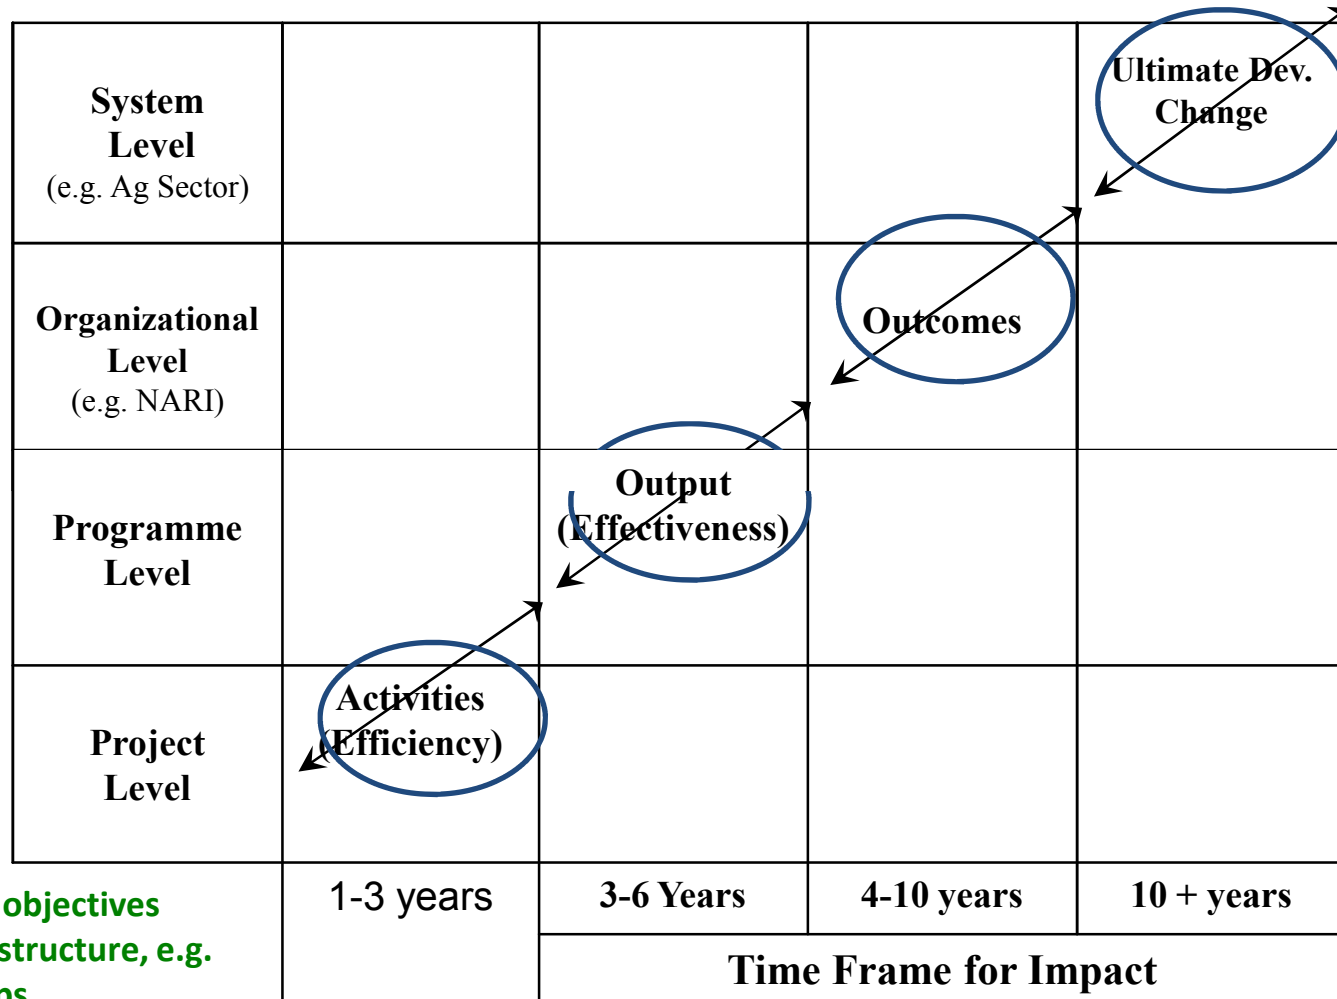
| System Level (e.g. Ag Sector) | | | | Ultimate Dev. Change |
|---|---|---|---|---|
| Organizational Level (e.g. NARI) | | | Outcomes | |
| Programme Level | | Output (Effectiveness) | | |
| Project Level | Activities (Efficiency) | | | |
| | 1-3 years | 3-6 Years | 4-10 years | 10 + years |
| | | Time Frame for Impact | | |

objectives
structure, e.g.
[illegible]s